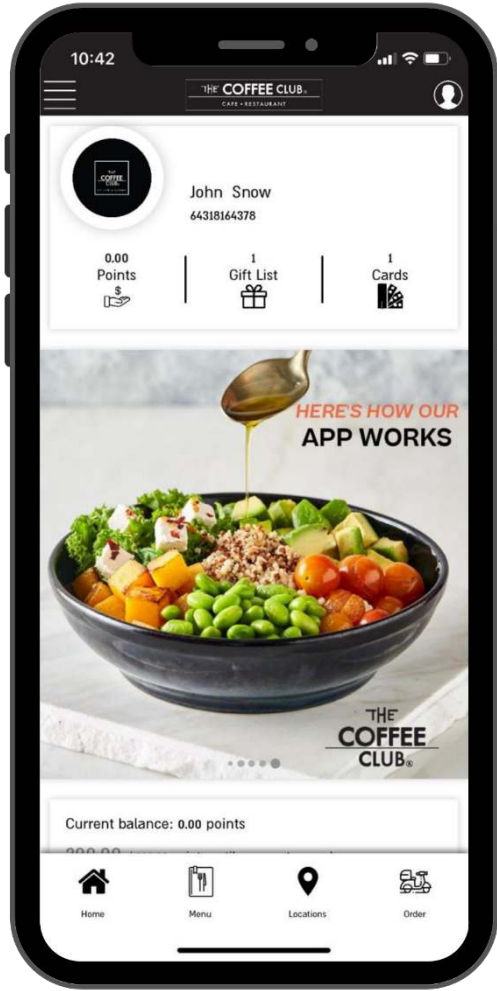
10:42

THE COFFEE CLUB®
CAFE • RESTAURANT

THE COFFEE CLUB

John Snow
64318164378

0.00
Points
$

1
Gift List

1
Cards

HERE'S HOW OUR
APP WORKS

THE
COFFEE
CLUB®

Current balance: 0.00 points

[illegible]

Home

Menu

Locations

Order